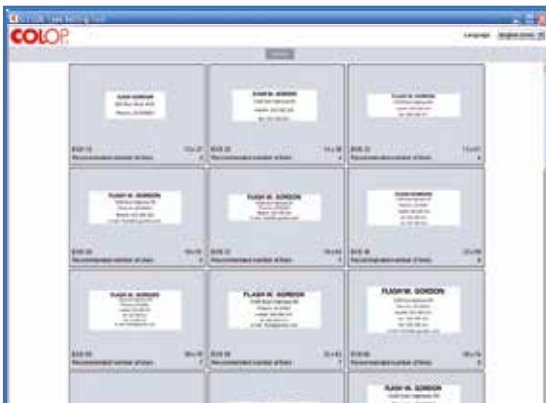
COLOP

Language

FLASH GORDON

FLASH M. GORDON

FLASH M. GORDON

FLASH M. GORDON

FLASH M. GORDON

FLASH M. GORDON

FLASH M. GORDON

FLASH M. GORDON

Recommended number of lines

Recommended number of lines

Recommended number of lines

Recommended number of lines

Recommended number of lines

Recommended number of lines

Recommended number of lines

Recommended number of lines

Recommended number of lines

FLASH M. GORDON